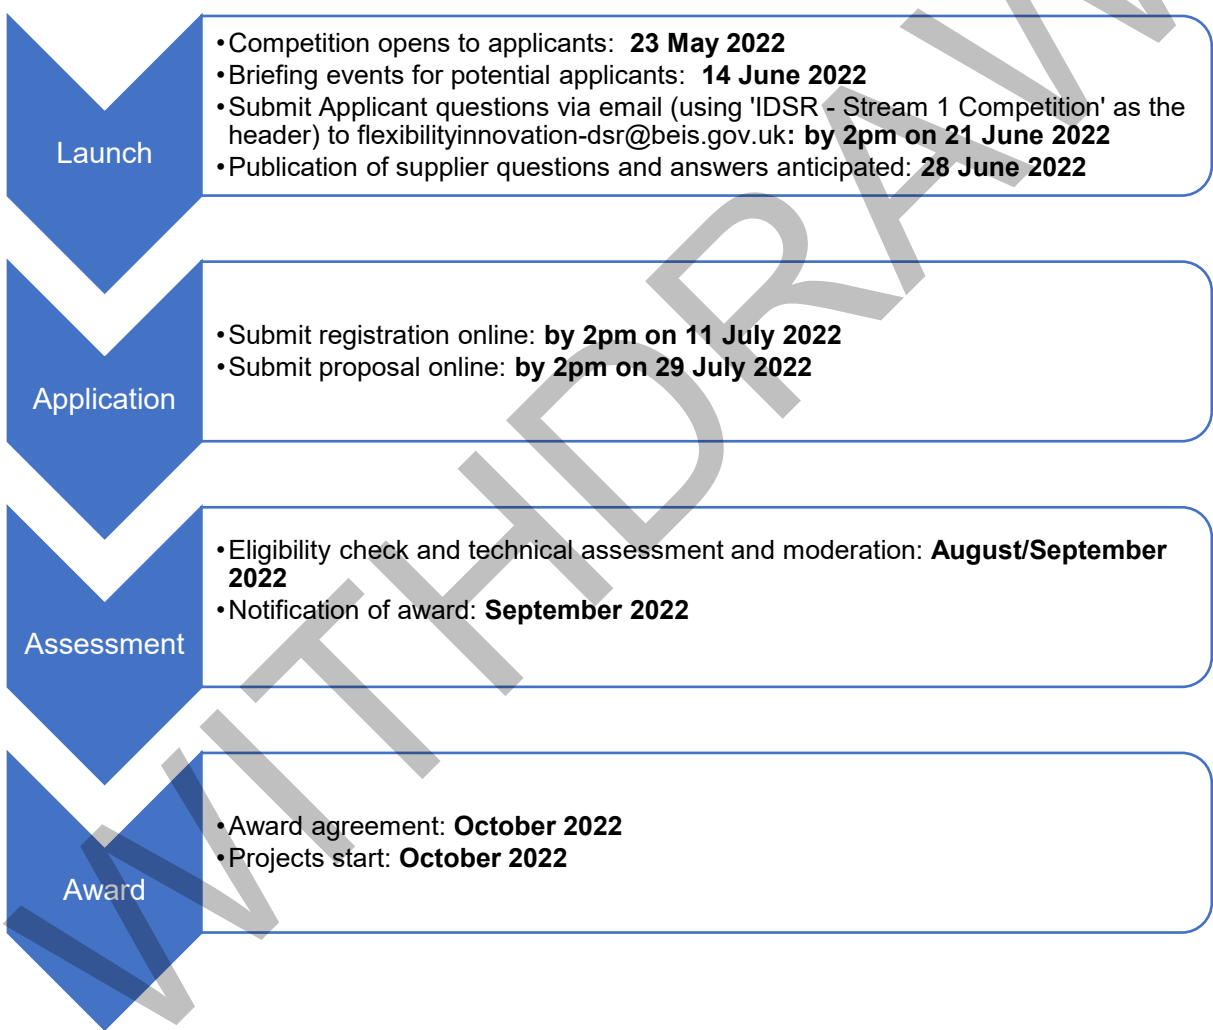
Launch

• Competition opens to applicants: **23 May 2022**
• Briefing events for potential applicants: **14 June 2022**
• Submit Applicant questions via email (using 'IDSR - Stream 1 Competition' as the header) to flexibilityinnovation-dsr@beis.gov.uk**: by 2pm on 21 June 2022**
• Publication of supplier questions and answers anticipated: **28 June 2022**

Application

• Submit registration online: **by 2pm on 11 July 2022**
• Submit proposal online: **by 2pm on 29 July 2022**

Assessment

• Eligibility check and technical assessment and moderation: **August/September 2022**
• Notification of award: **September 2022**

Award

• Award agreement: **October 2022**
• Projects start: **October 2022**

WITHDRAWN